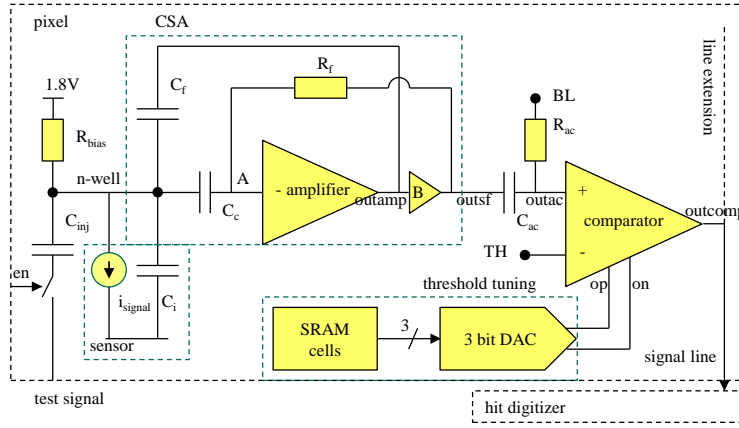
pixel

CSA

line extension

1.8V

$C_f$

$R_f$

BL

$R_{bias}$

$R_{ac}$

n-well

A

- amplifier

B

outamp

outsf

outac

+

comparator

outcomp

$C_{inj}$

$C_c$

$C_{ac}$

TH

-

en

threshold tuning

op

on

$i_{signal}$

$C_i$

SRAM cells

3

3 bit DAC

sensor

signal line

test signal

hit digitizer